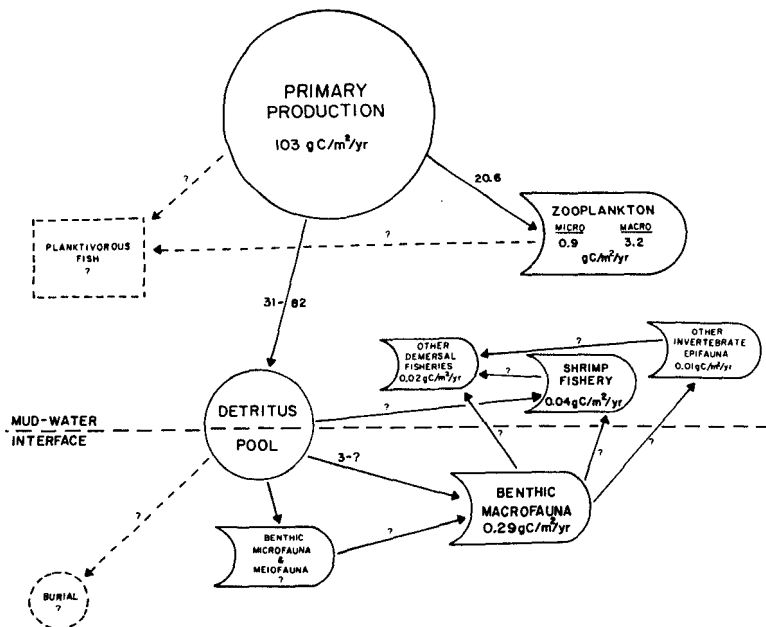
PRIMARY PRODUCTION
103 gC/m²/yr

?

20.6

PLANKTIVOROUS FISH
?

?

ZOOPLANKTON
MICRO 0.9
MACRO 3.2
gC/m²/yr

31-82

?

OTHER INVERTEBRATE EPIFAUNA
0.01gC/m²/yr

OTHER DEMERSAL FISHERIES
0.02gC/m²/yr

?

SHRIMP FISHERY
0.04gC/m²/yr

MUD-WATER INTERFACE

DETRITUS

?

POOL

?

?

?

3-?

?

BENTHIC MACROFAUNA
0.29gC/m²/yr

BENTHIC MICROFAUNA & MEIOFAUNA
?

?

BURIAL
?